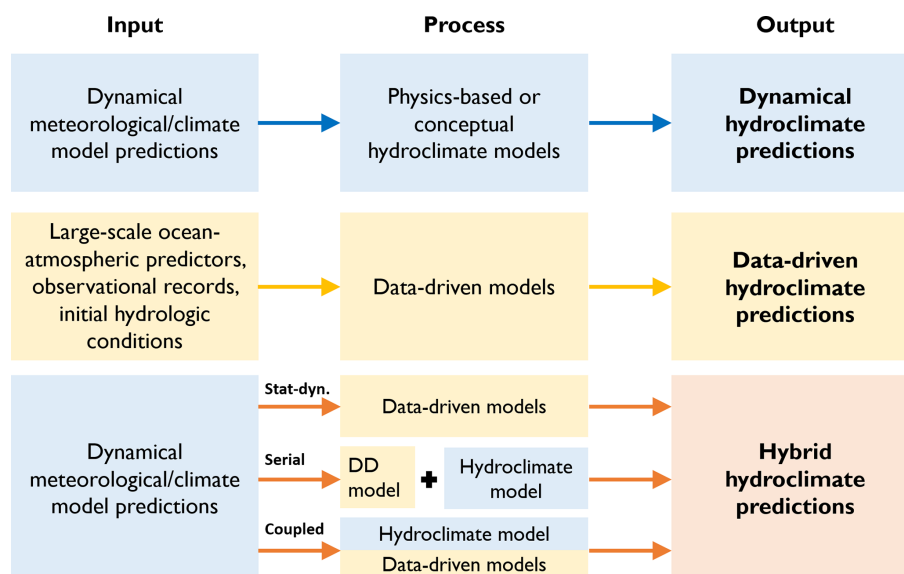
Input

Process

Output

Dynamical meteorological/climate model predictions

Physics-based or conceptual hydroclimate models

**Dynamical hydroclimate predictions**

Large-scale ocean-atmospheric predictors, observational records, initial hydrologic conditions

Data-driven models

**Data-driven hydroclimate predictions**

Dynamical meteorological/climate model predictions

Stat-dyn.

Data-driven models

Serial

DD model

+

Hydroclimate model

Coupled

Hydroclimate model

Data-driven models

**Hybrid hydroclimate predictions**